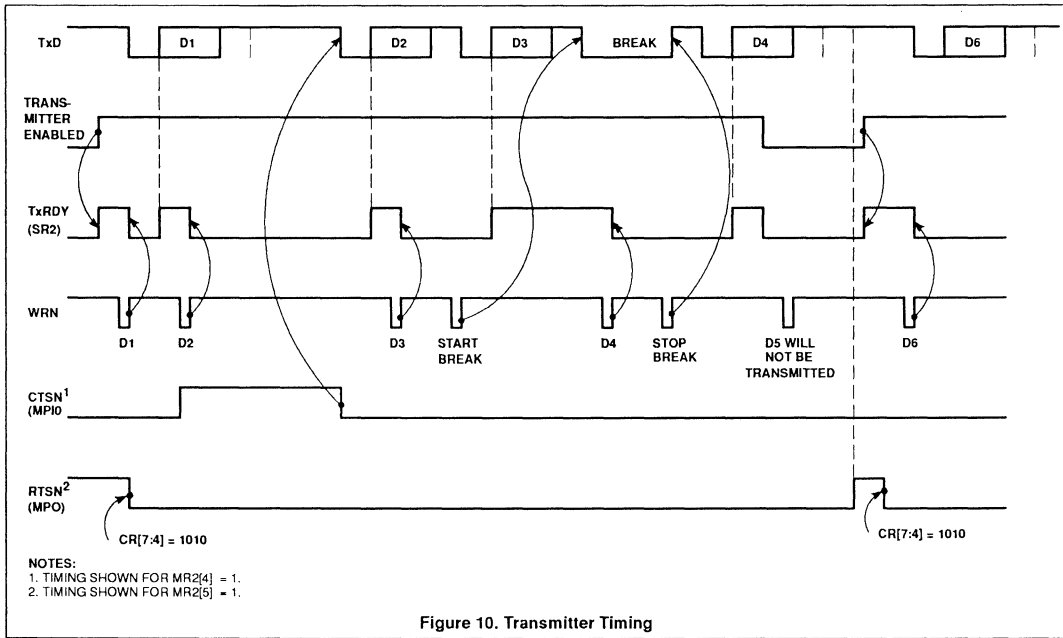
TxD

D1

D2

D3

BREAK

D4

D6

TRANSMITTER ENABLED

TxRDY (SR2)

WRN

D1

D2

D3

START BREAK

D4

STOP BREAK

D5 WILL NOT BE TRANSMITTED

D6

CTSN$^1$ (MPI0

RTSN$^2$ (MPO)

CR[7:4] = 1010

CR[7:4] = 1010

NOTES:
1. TIMING SHOWN FOR MR2[4] = 1.
2. TIMING SHOWN FOR MR2[5] = 1.

Figure 10. Transmitter Timing